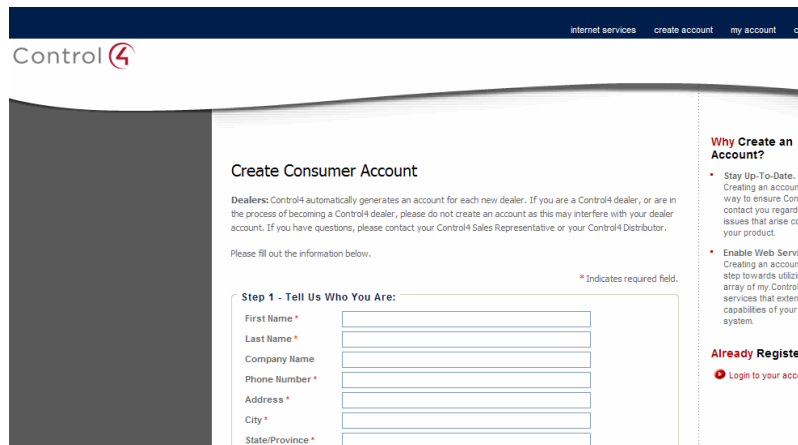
internet services create account my account c

Control4

Create Consumer Account

Dealers: Control4 automatically generates an account for each new dealer. If you are a Control4 dealer, or are in the process of becoming a Control4 dealer, please do not create an account as this may interfere with your dealer account. If you have questions, please contact your Control4 Sales Representative or your Control4 Distributor.

Please fill out the information below.

* Indicates required field.

Step 1 - Tell Us Who You Are:

First Name *

Last Name *

Company Name

Phone Number *

Address *

City *

State/Province *

Why Create an Account?

Stay Up-To-Date. Creating an accou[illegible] way to ensure Con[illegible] contact you regard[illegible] issues that arise co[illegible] your product.

Enable Web Servi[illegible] Creating an accoun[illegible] step towards utilizi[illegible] array of my.Control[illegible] services that exten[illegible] capabilities of your system.

Already Registe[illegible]

Login to your acco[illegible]